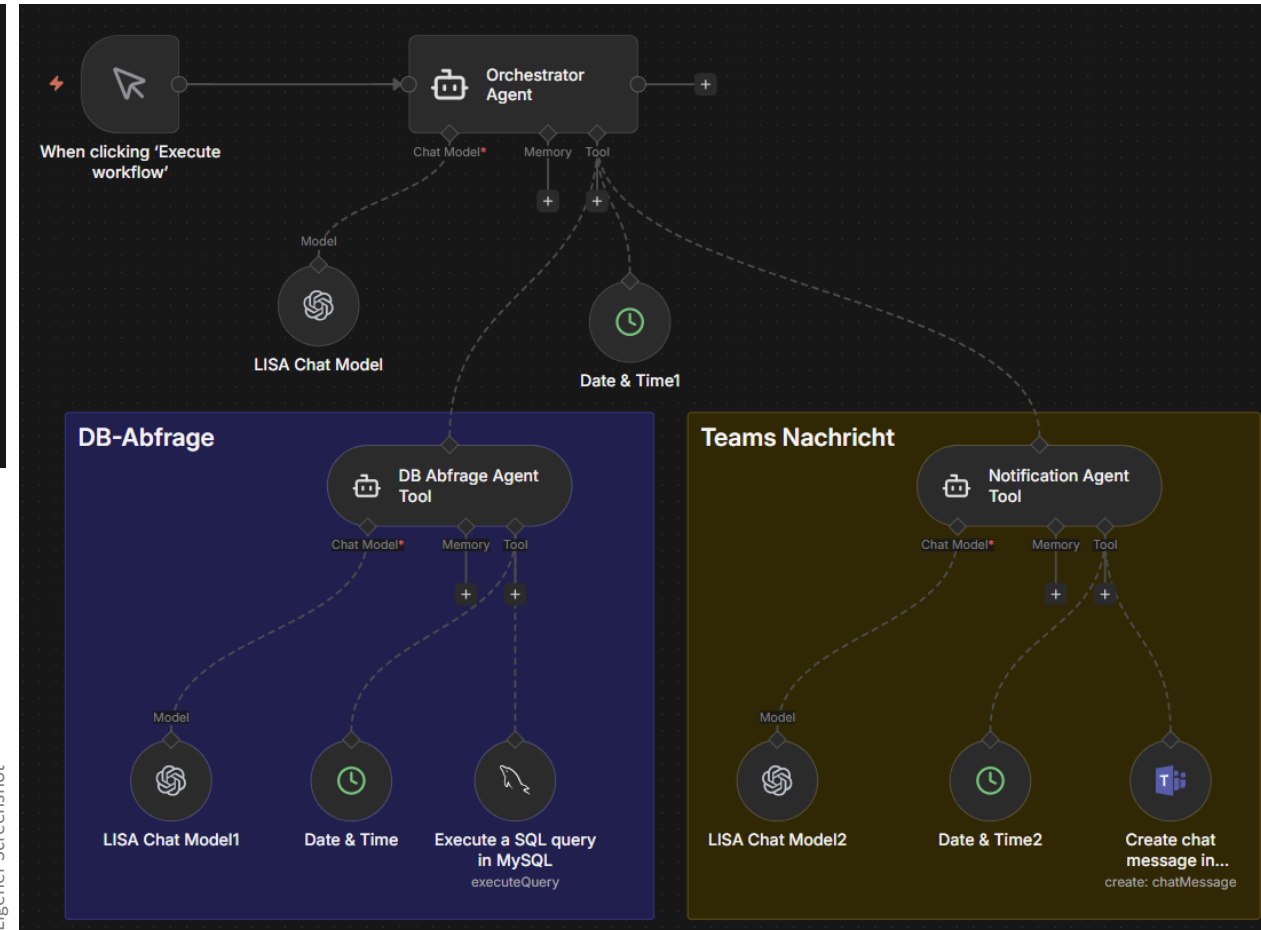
When clicking 'Execute workflow'

Orchestrator Agent

Chat Model*
Memory
Tool

Model

LISA Chat Model

Date & Time1

DB-Abfrage

DB Abfrage Agent Tool

Chat Model*
Memory
Tool

Model

LISA Chat Model1

Date & Time

Execute a SQL query in MySQL
executeQuery

Teams Nachricht

Notification Agent Tool

Chat Model*
Memory
Tool

Model

LISA Chat Model2

Date & Time2

Create chat message in...
create: chatMessage

Eigener Screenshot